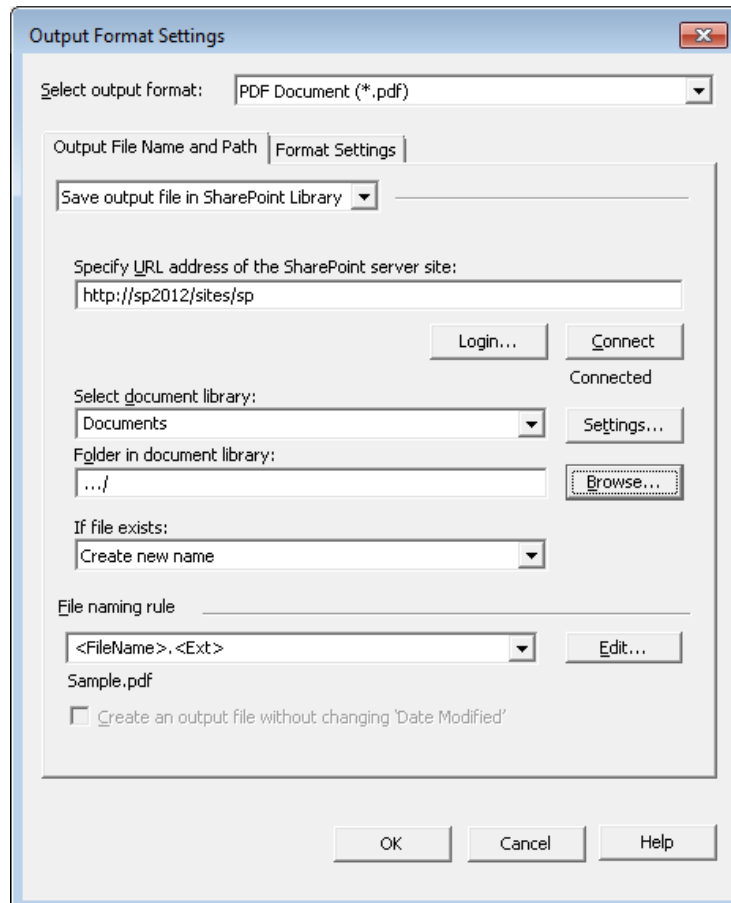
Output Format Settings

Select output format: PDF Document (*.pdf)

Output File Name and Path | Format Settings

Save output file in SharePoint Library

Specify URL address of the SharePoint server site:
http://sp2012/sites/sp

Login... Connect
Connected

Select document library:
Documents
Settings...

Folder in document library:
.../
Browse...

If file exists:
Create new name

File naming rule
<FileName>.<Ext>
Edit...
Sample.pdf

Create an output file without changing 'Date Modified'

OK Cancel Help